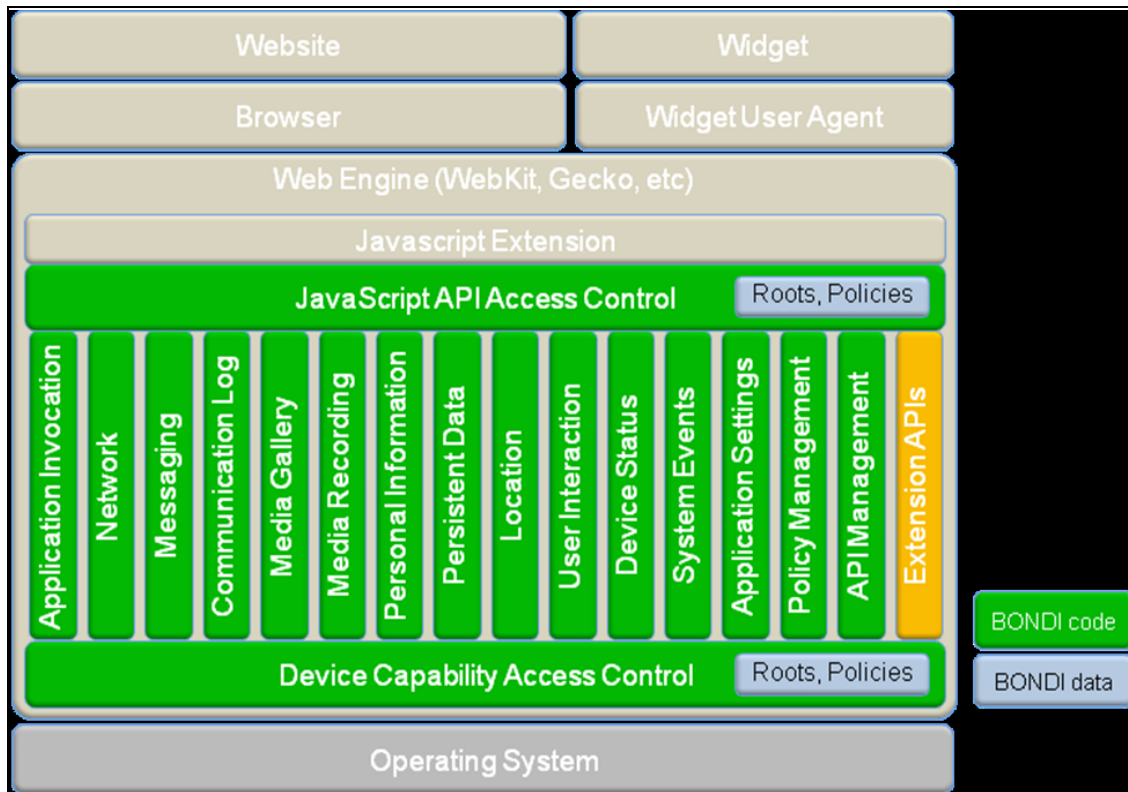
Website

Widget

Browser

Widget User Agent

Web Engine (WebKit, Gecko, etc)

Javascript Extension

JavaScript API Access Control

Roots, Policies

Application Invocation

Network

Messaging

Communication Log

Media Gallery

Media Recording

Personal Information

Persistent Data

Location

User Interaction

Device Status

System Events

Application Settings

Policy Management

API Management

Extension APIs

Device Capability Access Control

Roots, Policies

BONDI code

BONDI data

Operating System